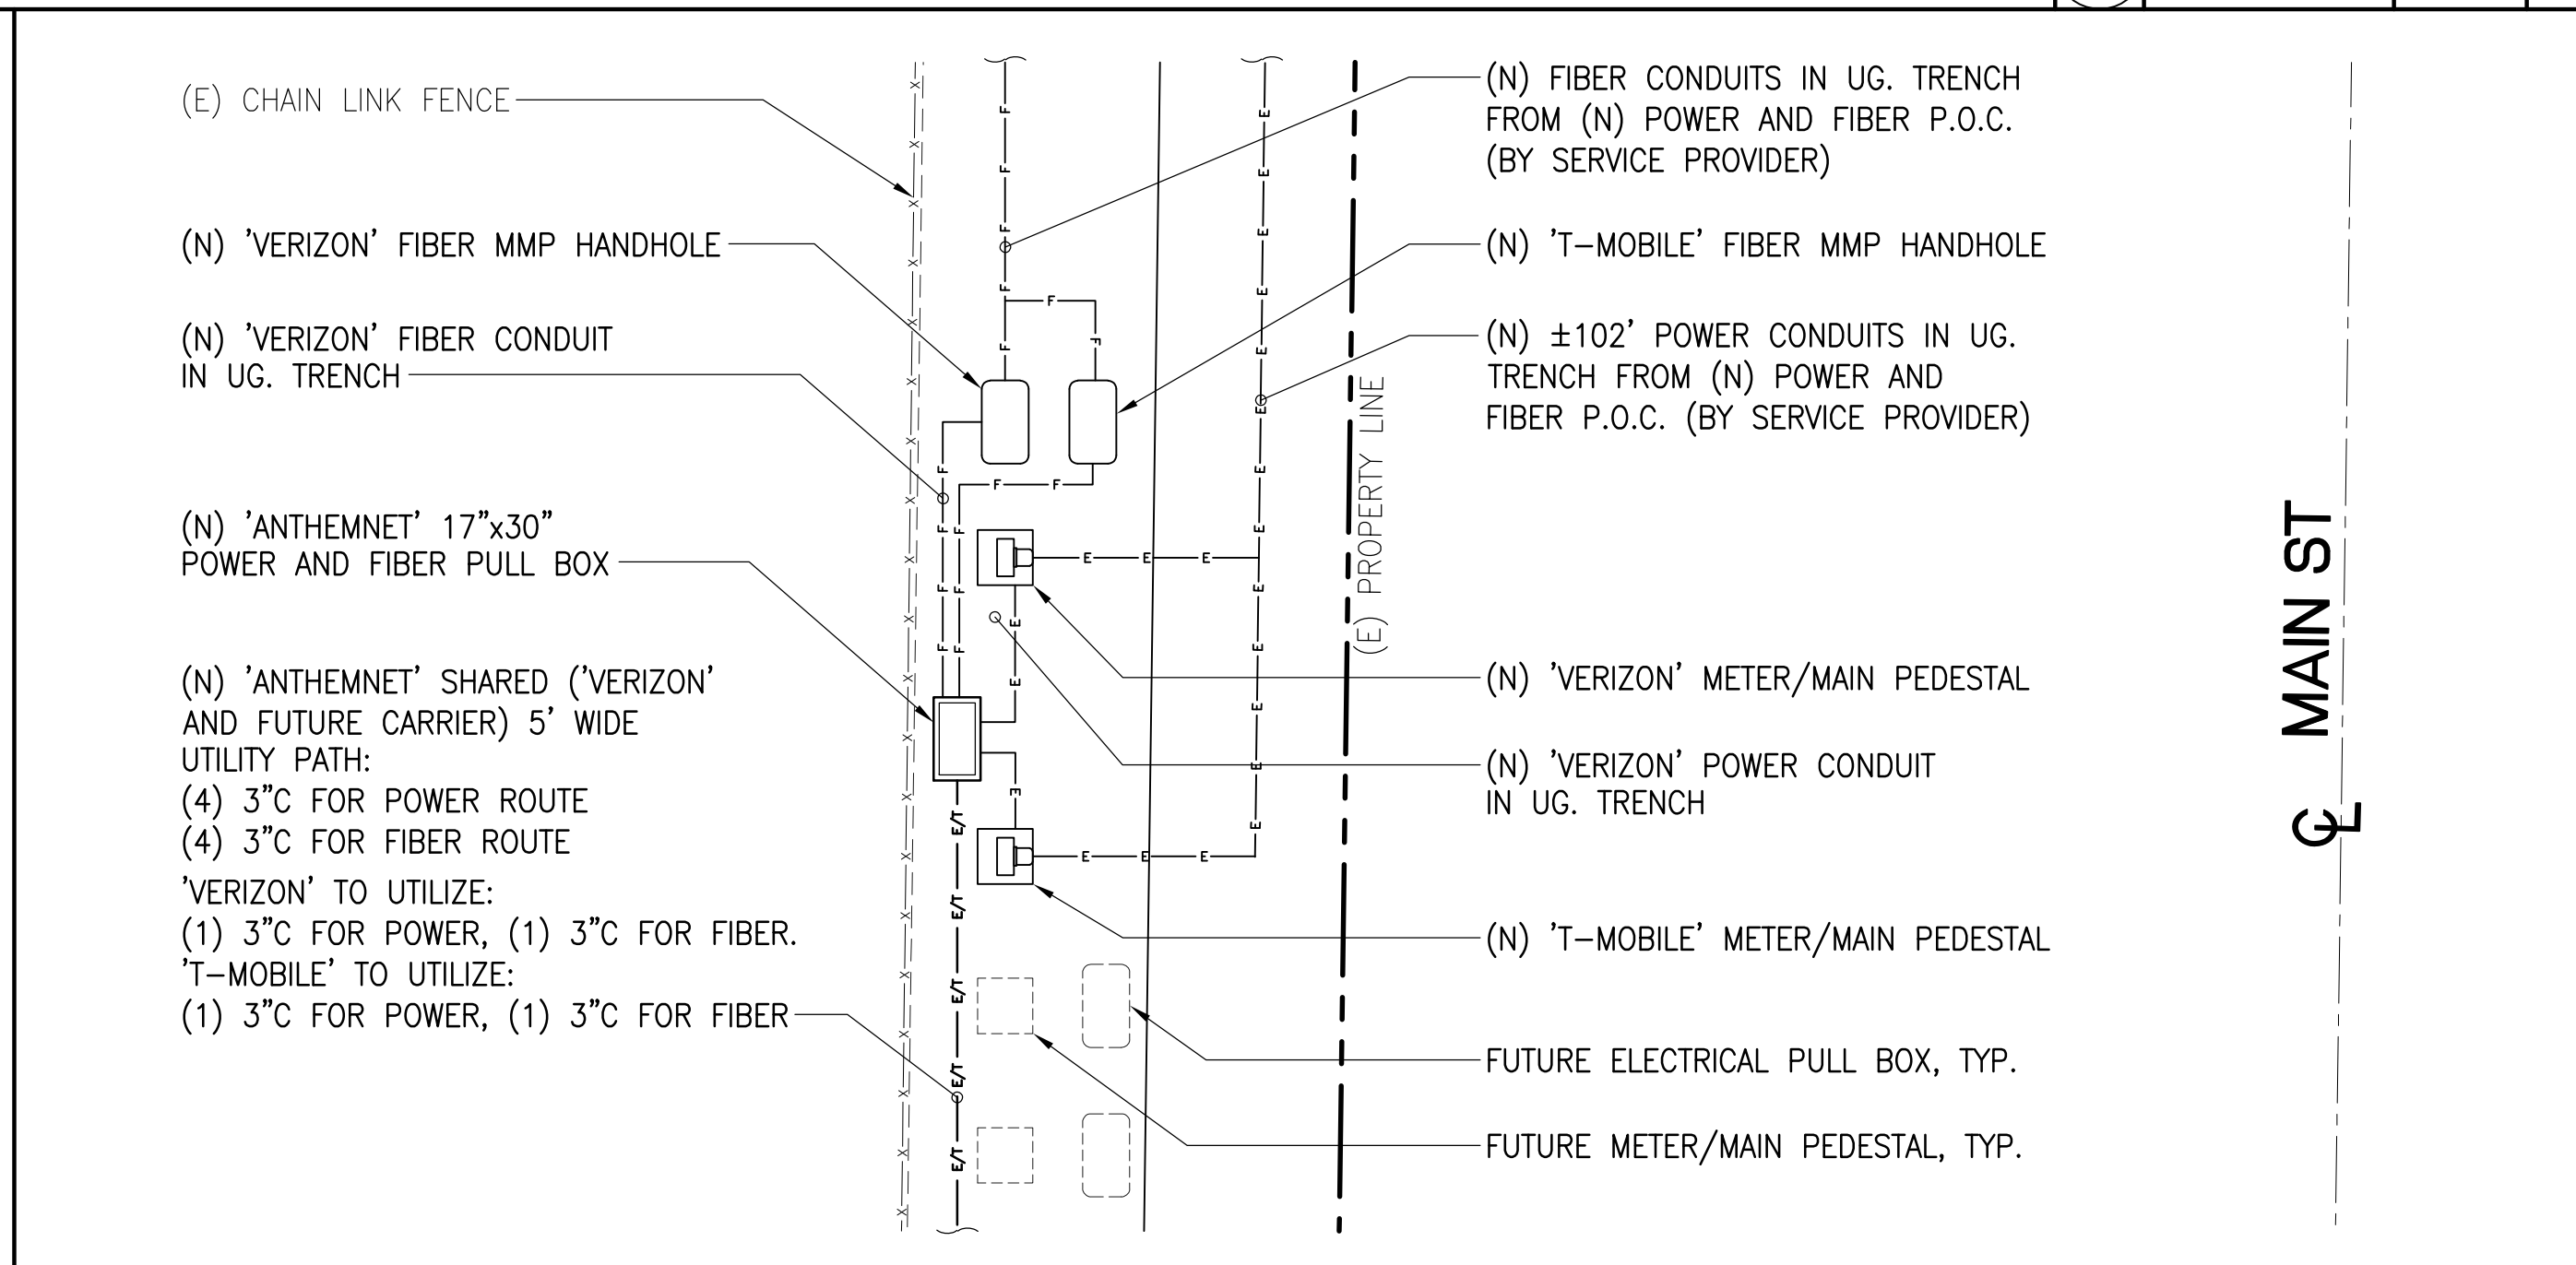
(E) CHAIN LINK FENCE

(N) 'VERIZON' FIBER MMP HANDHOLE

(N) 'VERIZON' FIBER CONDUIT IN UG. TRENCH

(N) 'ANTHEMNET' 17"x30" POWER AND FIBER PULL BOX

(N) 'ANTHEMNET' SHARED ('VERIZON' AND FUTURE CARRIER) 5' WIDE UTILITY PATH:
(4) 3"C FOR POWER ROUTE
(4) 3"C FOR FIBER ROUTE
'VERIZON' TO UTILIZE:
(1) 3"C FOR POWER, (1) 3"C FOR FIBER.
'T-MOBILE' TO UTILIZE:
(1) 3"C FOR POWER, (1) 3"C FOR FIBER

(N) FIBER CONDUITS IN UG. TRENCH FROM (N) POWER AND FIBER P.O.C. (BY SERVICE PROVIDER)

(N) 'T-MOBILE' FIBER MMP HANDHOLE

(N) ±102' POWER CONDUITS IN UG. TRENCH FROM (N) POWER AND FIBER P.O.C. (BY SERVICE PROVIDER)

(E) PROPERTY LINE

(N) 'VERIZON' METER/MAIN PEDESTAL

(N) 'VERIZON' POWER CONDUIT IN UG. TRENCH

(N) 'T-MOBILE' METER/MAIN PEDESTAL

FUTURE ELECTRICAL PULL BOX, TYP.

FUTURE METER/MAIN PEDESTAL, TYP.

℄ MAIN ST

F F F F F F F F F F F F F F F F
E E E E E E E E E E E E E E E E E E E E E E E E
E/T E/T E/T E/T E/T